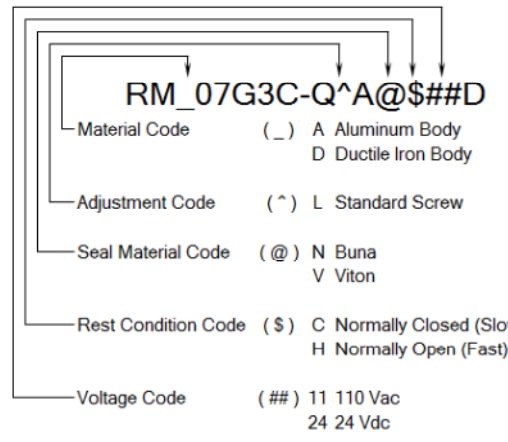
RM_07G3C-Q^A@$##D

Material Code ( _ ) A Aluminum Body
D Ductile Iron Body

Adjustment Code ( ^ ) L Standard Screw

Seal Material Code ( @ ) N Buna
V Viton

Rest Condition Code ( $ ) C Normally Closed (Slo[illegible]
H Normally Open (Fast)

Voltage Code ( ## ) 11 110 Vac
24 24 Vdc